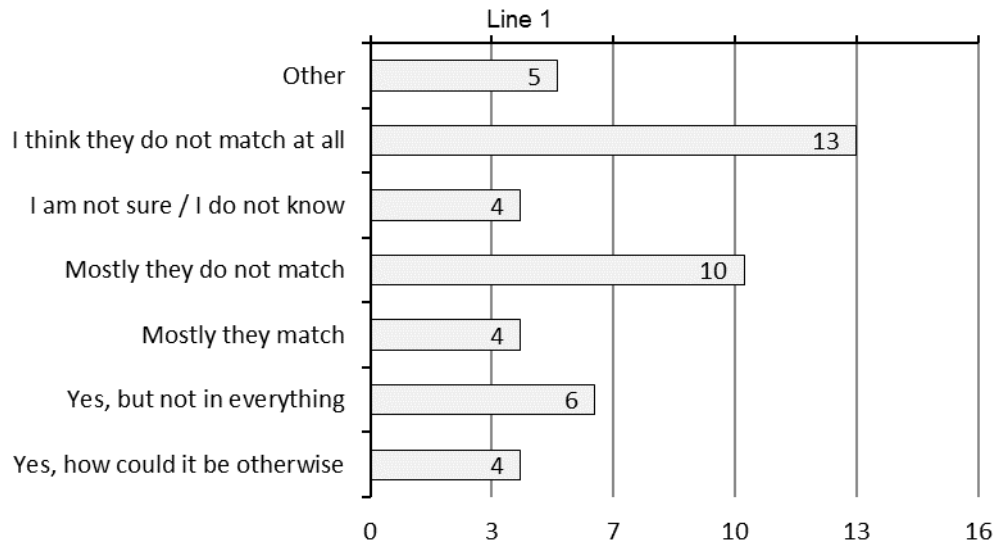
Line 1

| Category | Value |
|---|---|
| Other | 5 |
| I think they do not match at all | 13 |
| I am not sure / I do not know | 4 |
| Mostly they do not match | 10 |
| Mostly they match | 4 |
| Yes, but not in everything | 6 |
| Yes, how could it be otherwise | 4 |

0 3 7 10 13 16